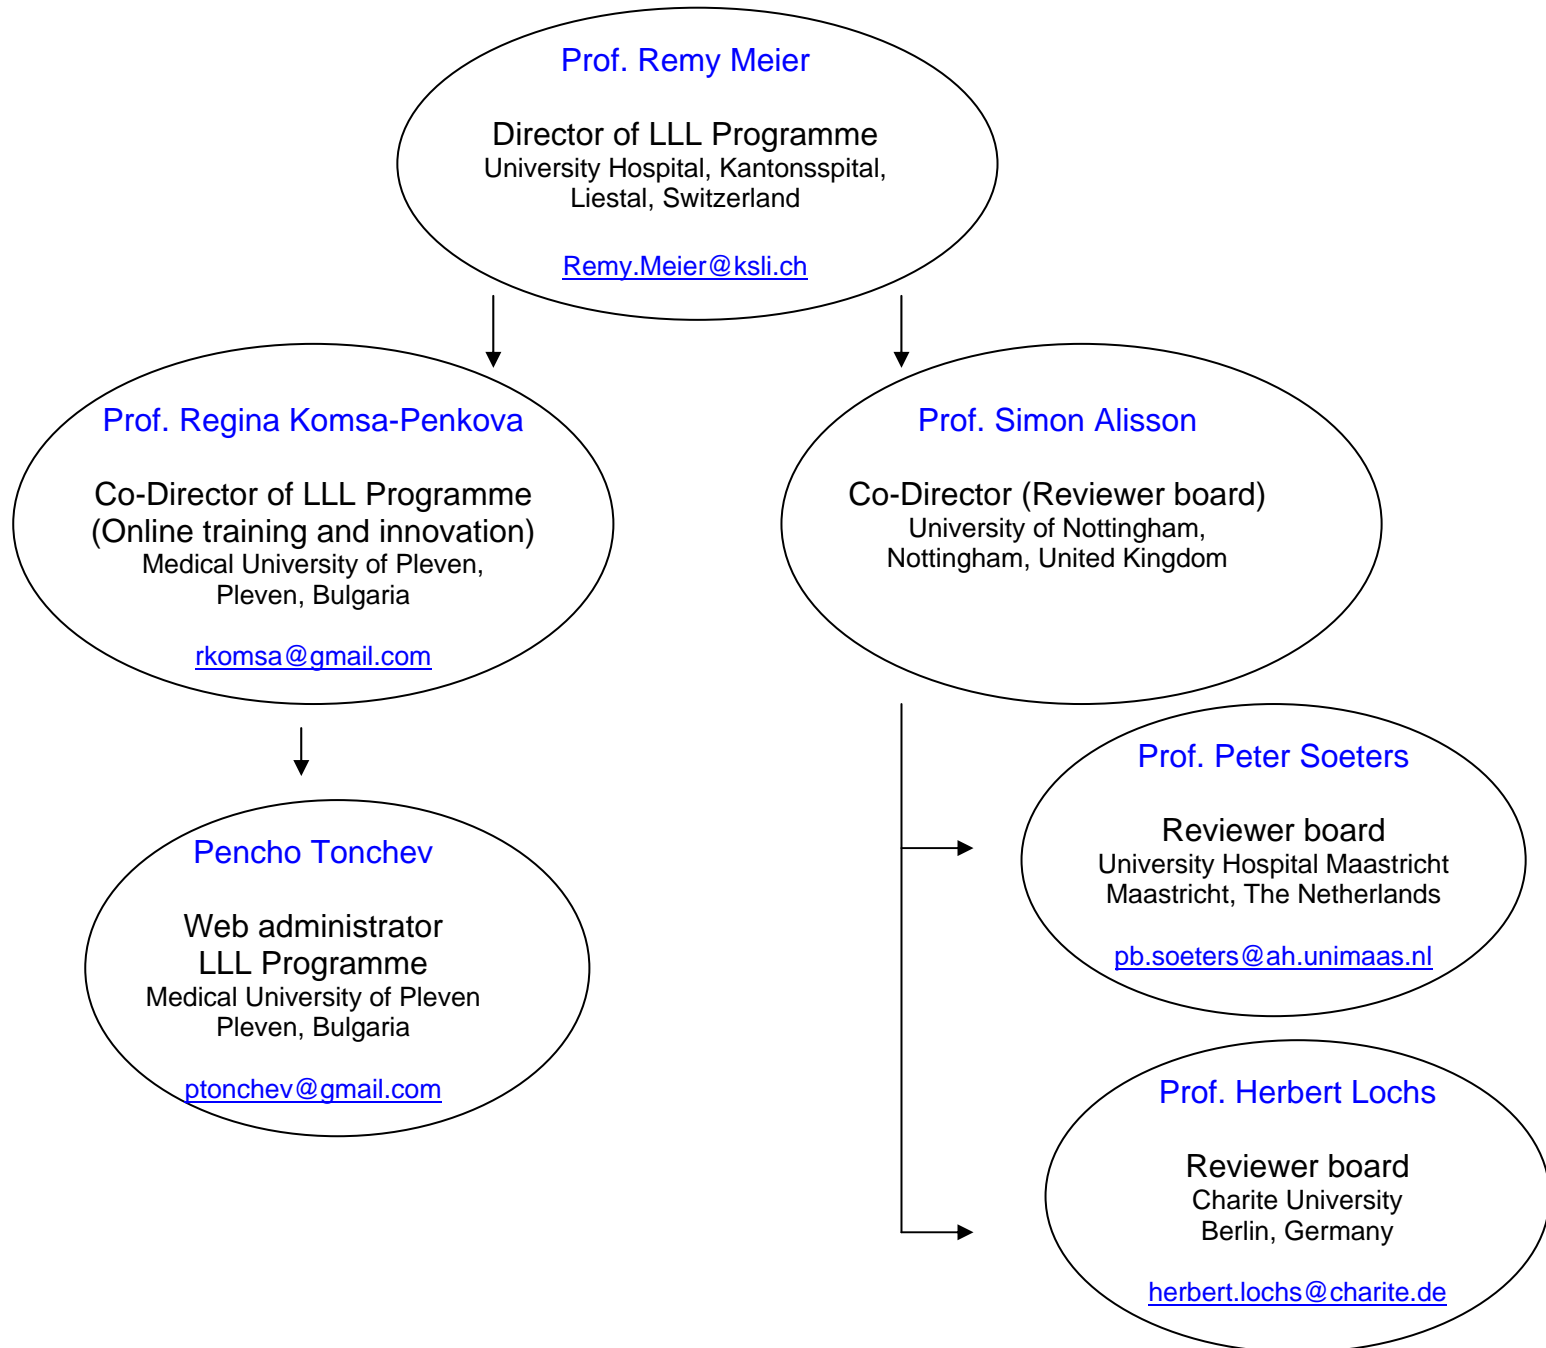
Prof. Remy Meier

Director of LLL Programme
University Hospital, Kantonsspital, Liestal, Switzerland

Remy.Meier@ksli.ch

Prof. Regina Komsa-Penkova

Co-Director of LLL Programme
(Online training and innovation)
Medical University of Pleven, Pleven, Bulgaria

rkomsa@gmail.com

Prof. Simon Alisson

Co-Director (Reviewer board)
University of Nottingham, Nottingham, United Kingdom

Pencho Tonchev

Web administrator
LLL Programme
Medical University of Pleven
Pleven, Bulgaria

ptonchev@gmail.com

Prof. Peter Soeters

Reviewer board
University Hospital Maastricht
Maastricht, The Netherlands

pb.soeters@ah.unimaas.nl

Prof. Herbert Lochs

Reviewer board
Charite University
Berlin, Germany

herbert.lochs@charite.de